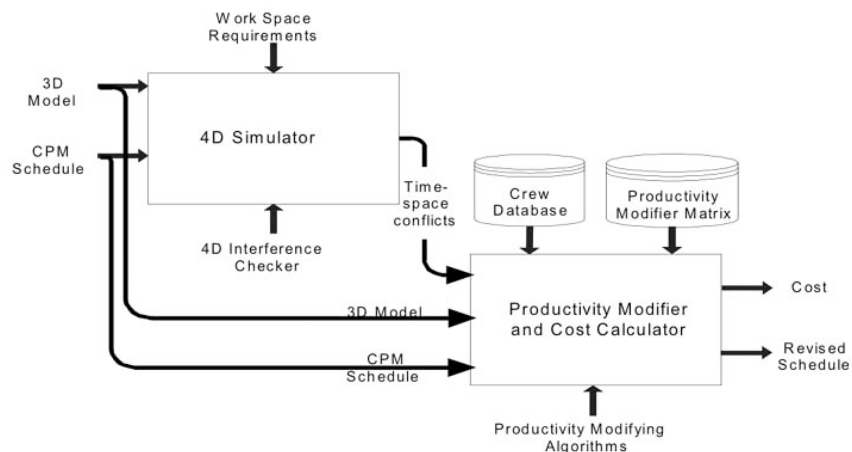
Work Space Requirements

3D Model

CPM Schedule

4D Simulator

4D Interference Checker

Time-space conflicts

Crew Database

Productivity Modifier Matrix

3D Model

CPM Schedule

Productivity Modifier and Cost Calculator

Cost

Revised Schedule

Productivity Modifying Algorithms